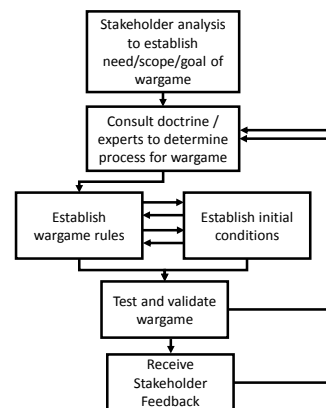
Stakeholder analysis to establish need/scope/goal of wargame

Consult doctrine / experts to determine process for wargame

Establish wargame rules

Establish initial conditions

Test and validate wargame

Receive Stakeholder Feedback